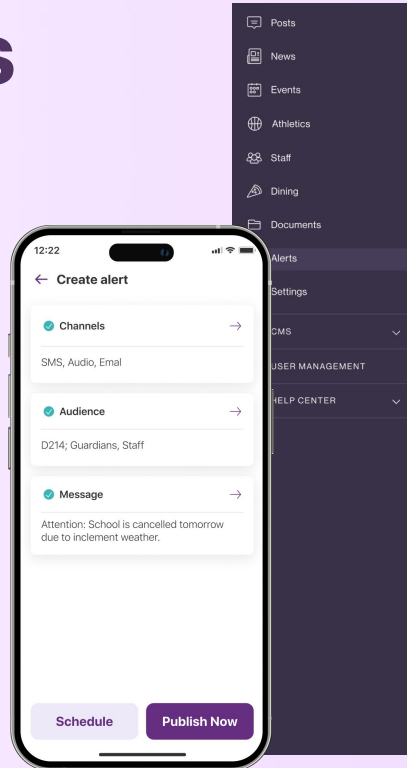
s

Posts
News
Events
Athletics
Staff
Dining
Documents
Alerts
Settings
CMS
USER MANAGEMENT
HELP CENTER

12:22

← Create alert

Channels →
SMS, Audio, Emal

Audience →
D214; Guardians, Staff

Message →
Attention: School is cancelled tomorrow due to inclement weather.

Schedule
Publish Now